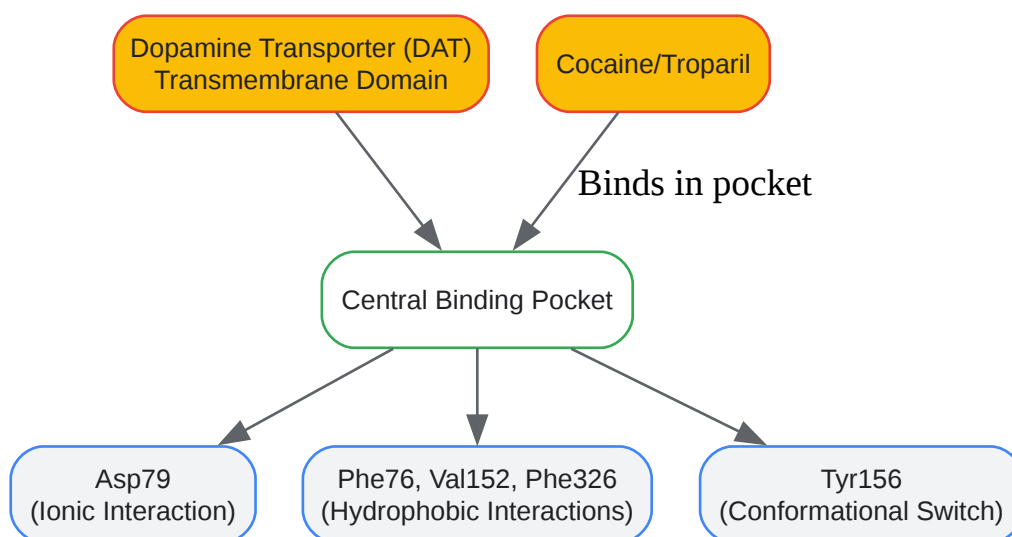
Dopamine Transporter (DAT)
Transmembrane Domain

Cocaine/Troparil

Binds in pocket

Central Binding Pocket

Asp79
(Ionic Interaction)

Phe76, Val152, Phe326
(Hydrophobic Interactions)

Tyr156
(Conformational Switch)